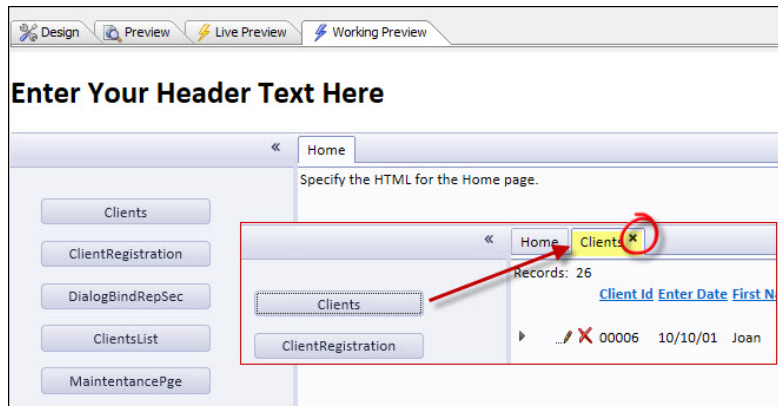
Design Preview Live Preview Working Preview

Enter Your Header Text Here

«

Home

Specify the HTML for the Home page.

Clients

ClientRegistration

DialogBindRepSec

ClientsList

MaintentancePge

«

Home Clients ×

Records: 26

Client Id Enter Date First N

Clients

ClientRegistration

00006 10/10/01 Joan